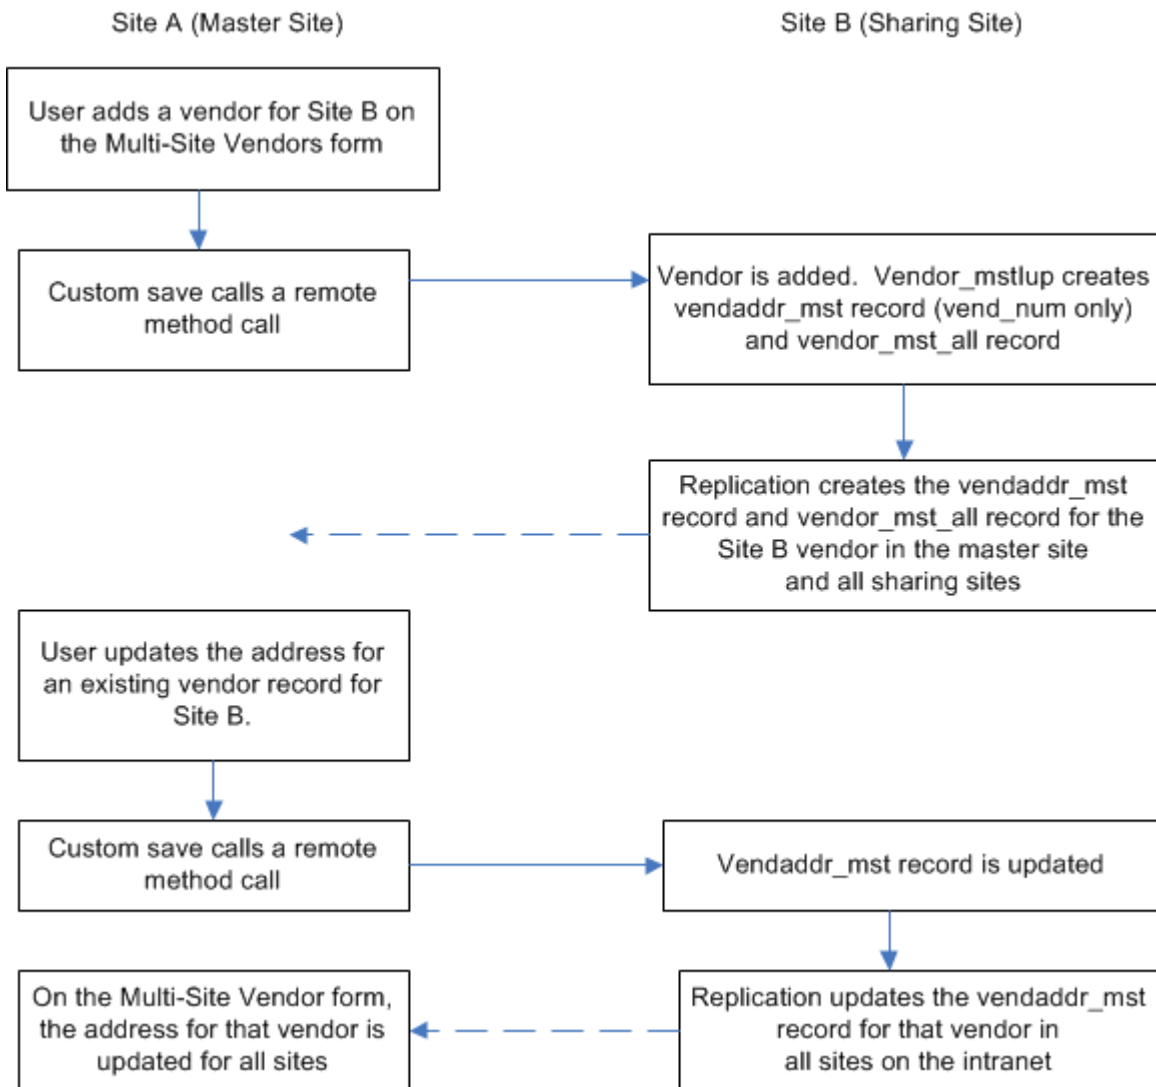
Site A (Master Site)

Site B (Sharing Site)

User adds a vendor for Site B on the Multi-Site Vendors form

Custom save calls a remote method call

Vendor is added. Vendor_mstlup creates vendaddr_mst record (vend_num only) and vendor_mst_all record

Replication creates the vendaddr_mst record and vendor_mst_all record for the Site B vendor in the master site and all sharing sites

User updates the address for an existing vendor record for Site B.

Custom save calls a remote method call

Vendaddr_mst record is updated

Replication updates the vendaddr_mst record for that vendor in all sites on the intranet

On the Multi-Site Vendor form, the address for that vendor is updated for all sites